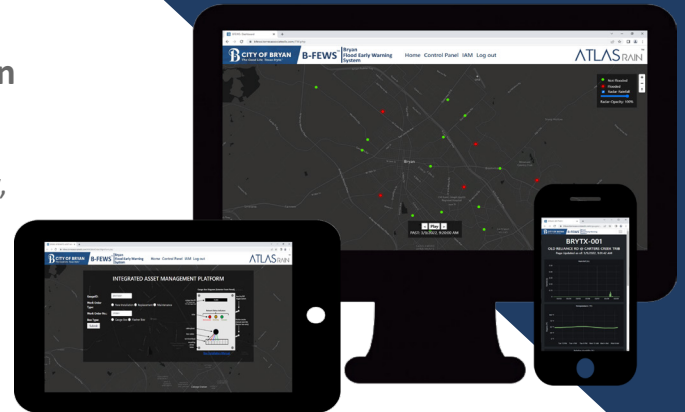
n

,

CITY OF BRYAN
B-FEWS
Bryan Flood Early Warning System
Home Control Panel IAM Log out
ATLAS RAIN
Not Flooded
Flooded
Radar Rainfall
Radar Opacity: 100%
Bryan
PAST: 5/9/2022, 9:00:00 AM
Play

CITY OF BRYAN
B-FEWS
Bryan Flood Early Warning System
Home Control Panel IAM Log out
ATLAS RAIN
INTEGRATED ASSET MANAGEMENT PLATFORM
Submit

BRYTX-001
OLD RELIANCE RD @ CARTERS CREEK TRIB